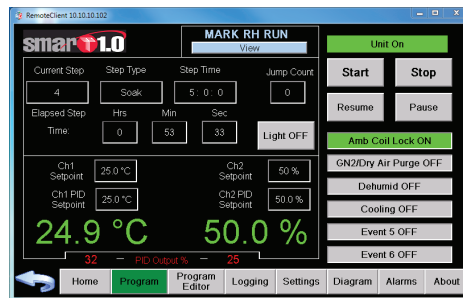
RemoteClient 10.10.10.102

smart 1.0

MARK RH RUN

View

Unit On

Current Step

Step Type

Step Time

Jump Count

4

Soak

5 : 0 : 0

0

Start

Stop

Elapsed Step Time:

Hrs

Min

Sec

0

53

33

Light OFF

Resume

Pause

Amb Coil Lock ON

Ch1 Setpoint

25.0 °C

Ch2 Setpoint

50 %

GN2/Dry Air Purge OFF

Ch1 PID Setpoint

25.0 °C

Ch2 PID Setpoint

50.0 %

Dehumid OFF

Cooling OFF

24.9 °C

50.0 %

Event 5 OFF

Event 6 OFF

32 — PID Output % — 25

Home

Program

Program Editor

Logging

Settings

Diagram

Alarms

About